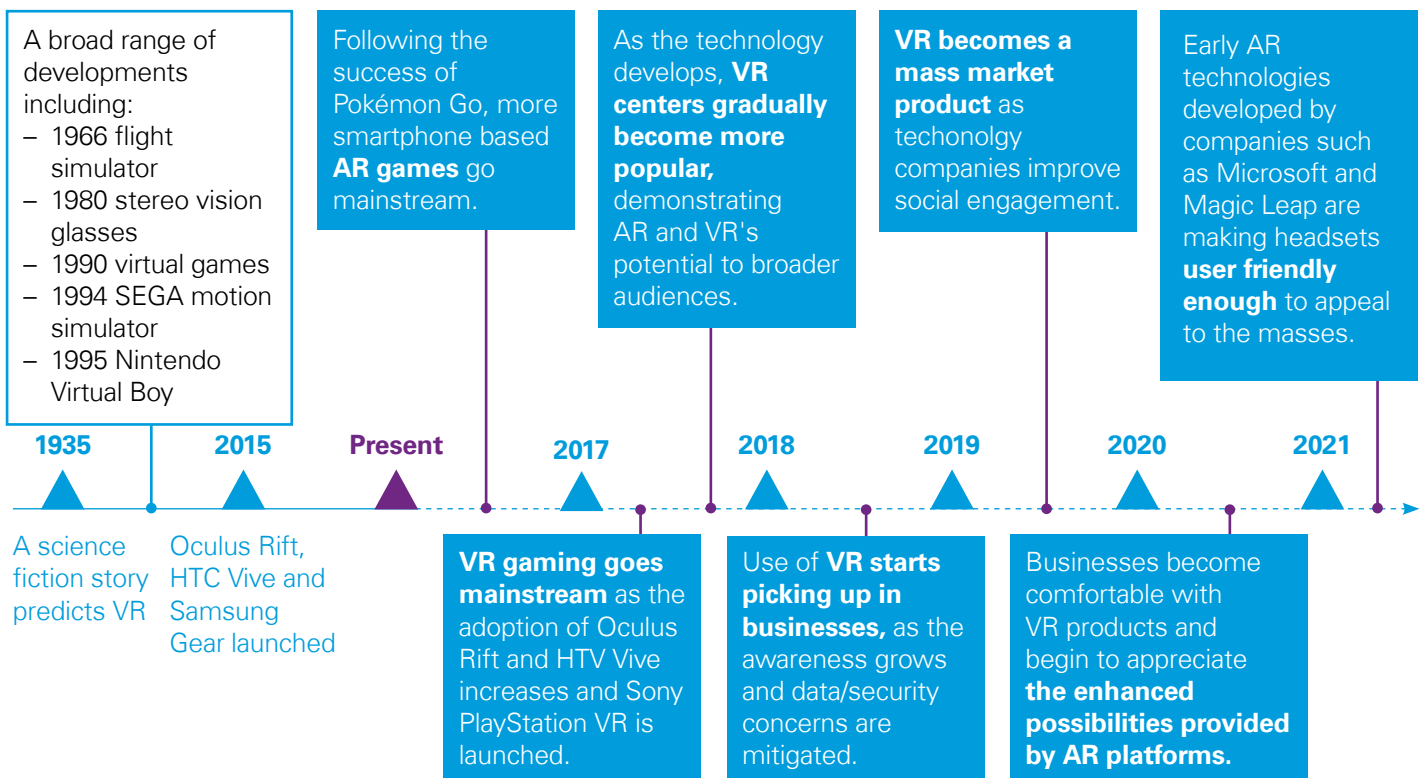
A broad range of developments including:
– 1966 flight simulator
– 1980 stereo vision glasses
– 1990 virtual games
– 1994 SEGA motion simulator
– 1995 Nintendo Virtual Boy

Following the success of Pokémon Go, more smartphone based **AR games** go mainstream.

As the technology develops, **VR centers gradually become more popular,** demonstrating AR and VR's potential to broader audiences.

**VR becomes a mass market product** as techonolgy companies improve social engagement.

Early AR technologies developed by companies such as Microsoft and Magic Leap are making headsets **user friendly enough** to appeal to the masses.

1935

2015

Present

2017

2018

2019

2020

2021

A science fiction story predicts VR

Oculus Rift, HTC Vive and Samsung Gear launched

**VR gaming goes mainstream** as the adoption of Oculus Rift and HTV Vive increases and Sony PlayStation VR is launched.

Use of **VR starts picking up in businesses,** as the awareness grows and data/security concerns are mitigated.

Businesses become comfortable with VR products and begin to appreciate **the enhanced possibilities provided by AR platforms.**